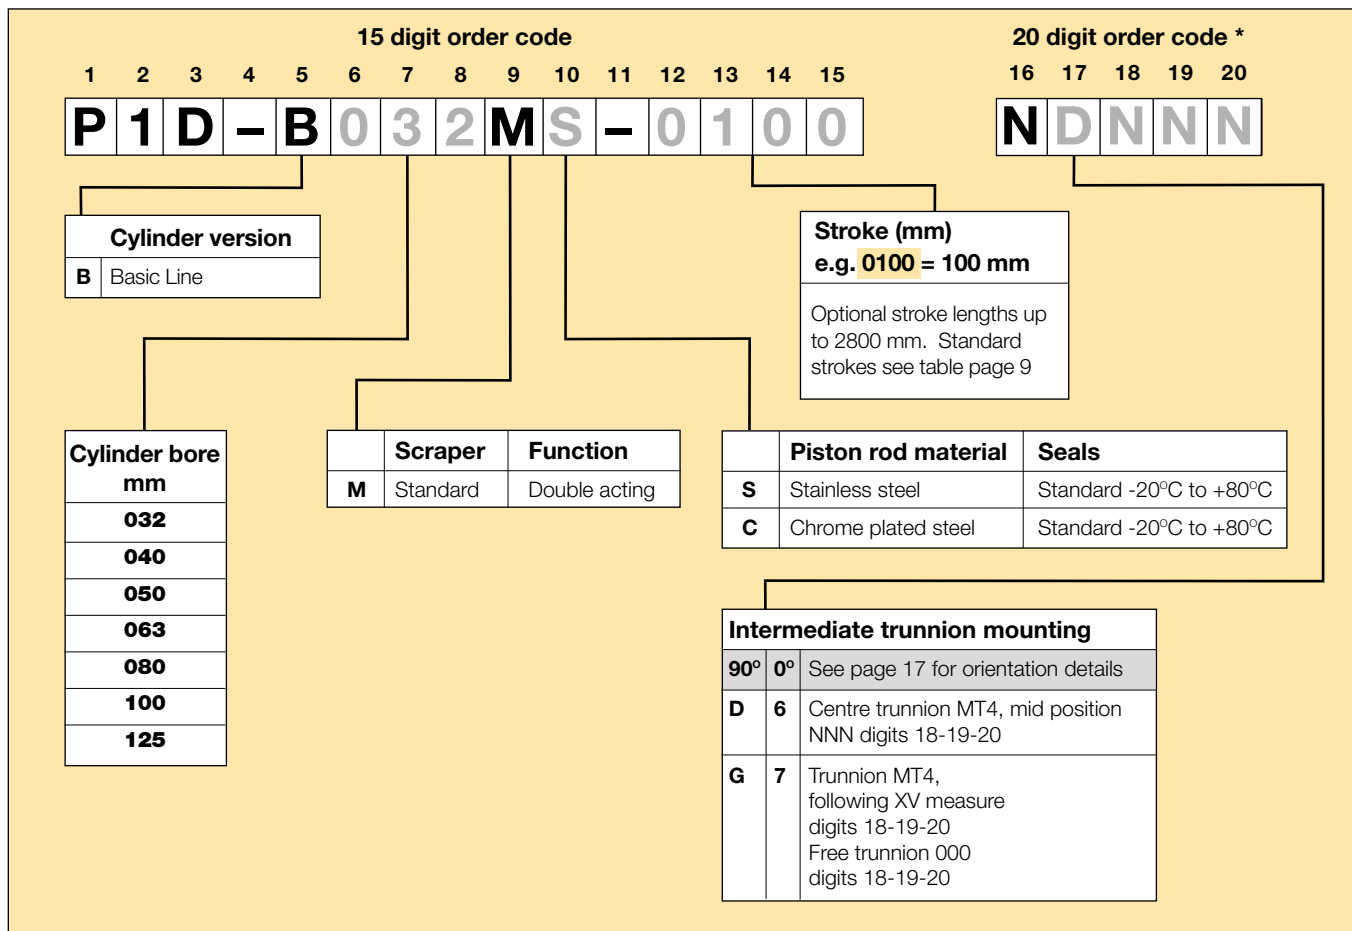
15 digit order code

| 1 | 2 | 3 | 4 | 5 | 6 | 7 | 8 | 9 | 10 | 11 | 12 | 13 | 14 | 15 |
|---|---|---|---|---|---|---|---|---|---|---|---|---|---|---|
| P | 1 | D | – | B | 0 | 3 | 2 | M | S | – | 0 | 1 | 0 | 0 |

20 digit order code *

| 16 | 17 | 18 | 19 | 20 |
|---|---|---|---|---|
| N | D | N | N | N |

| Cylinder version | |
|---|---|
| B | Basic Line |

Stroke (mm)
e.g. 0100 = 100 mm

Optional stroke lengths up to 2800 mm. Standard strokes see table page 9

| Cylinder bore mm |
|---|
| 032 |
| 040 |
| 050 |
| 063 |
| 080 |
| 100 |
| 125 |

| | Scraper | Function |
|---|---|---|
| M | Standard | Double acting |

| | Piston rod material | Seals |
|---|---|---|
| S | Stainless steel | Standard -20°C to +80°C |
| C | Chrome plated steel | Standard -20°C to +80°C |

Intermediate trunnion mounting

| 90° | 0° | See page 17 for orientation details |
|---|---|---|
| D | 6 | Centre trunnion MT4, mid position NNN digits 18-19-20 |
| G | 7 | Trunnion MT4, following XV measure digits 18-19-20 Free trunnion 000 digits 18-19-20 |